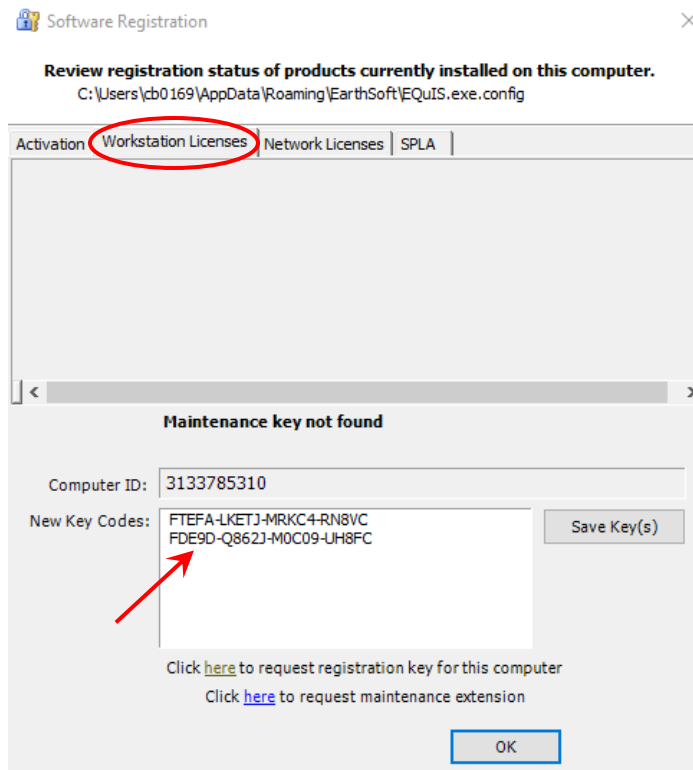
Software Registration

Review registration status of products currently installed on this computer.
C:\Users\cb0169\AppData\Roaming\EarthSoft\EQuIS.exe.config

Activation | Workstation Licenses | Network Licenses | SPLA

Maintenance key not found

Computer ID: 3133785310

New Key Codes: FTEFA-LKETJ-MRKC4-RN8VC
FDE9D-Q862J-M0C09-UH8FC

Save Key(s)

Click here to request registration key for this computer

Click here to request maintenance extension

OK